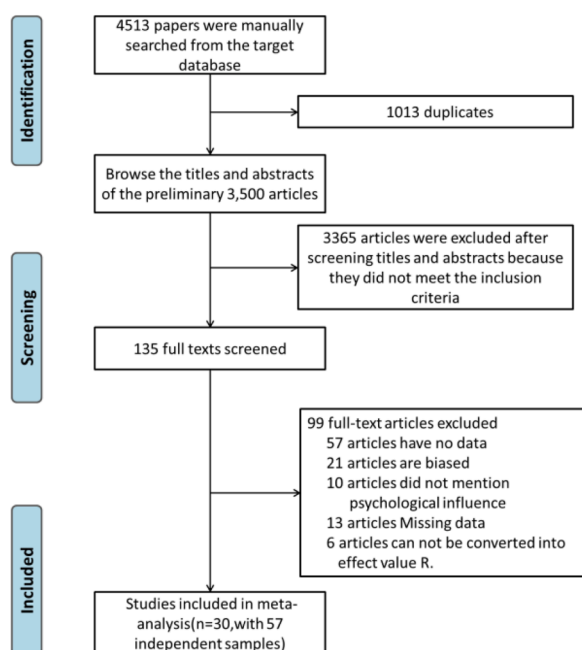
Identification

4513 papers were manually searched from the target database

1013 duplicates

Browse the titles and abstracts of the preliminary 3,500 articles

3365 articles were excluded after screening titles and abstracts because they did not meet the inclusion criteria

Screening

135 full texts screened

99 full-text articles excluded
57 articles have no data
21 articles are biased
10 articles did not mention psychological influence
13 articles Missing data
6 articles can not be converted into effect value R.

Included

Studies included in meta-analysis(n=30,with 57 independent samples)